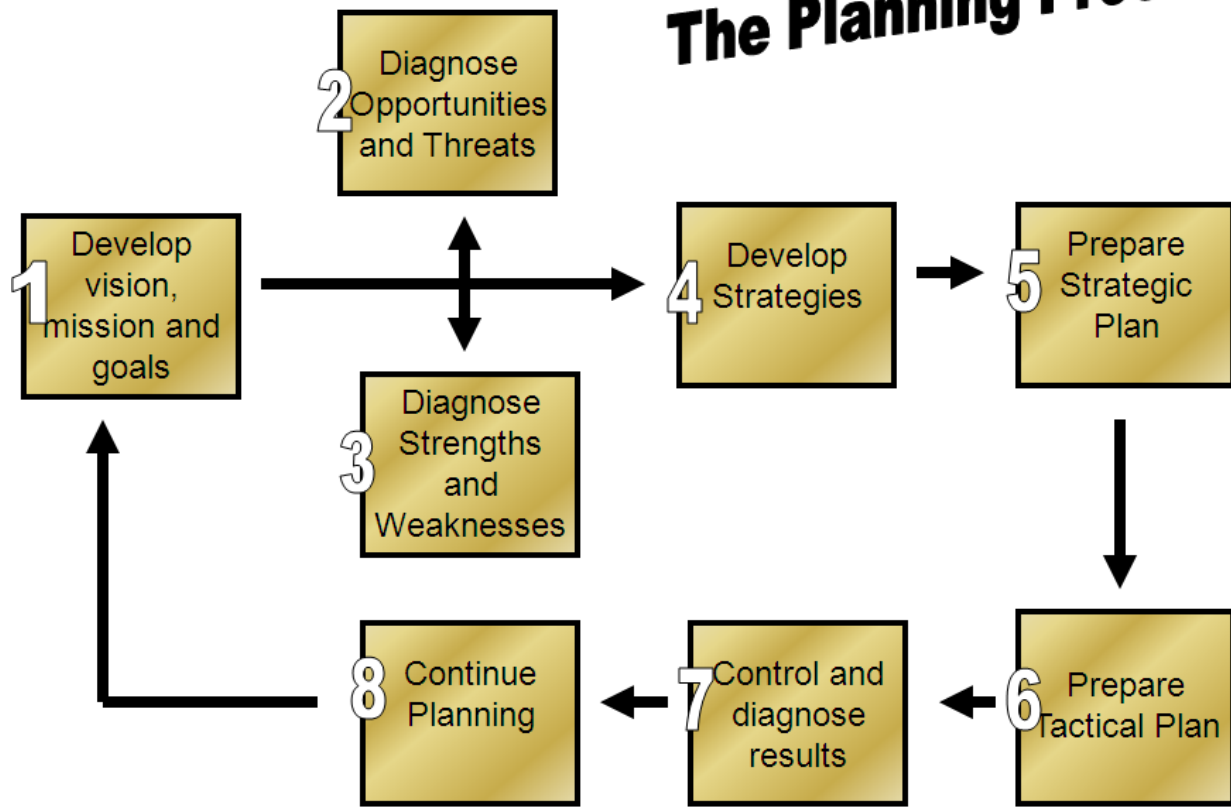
The Planning Pro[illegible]

2 Diagnose Opportunities and Threats

1 Develop vision, mission and goals

4 Develop Strategies

5 Prepare Strategic Plan

3 Diagnose Strengths and Weaknesses

8 Continue Planning

7 Control and diagnose results

6 Prepare Tactical Plan